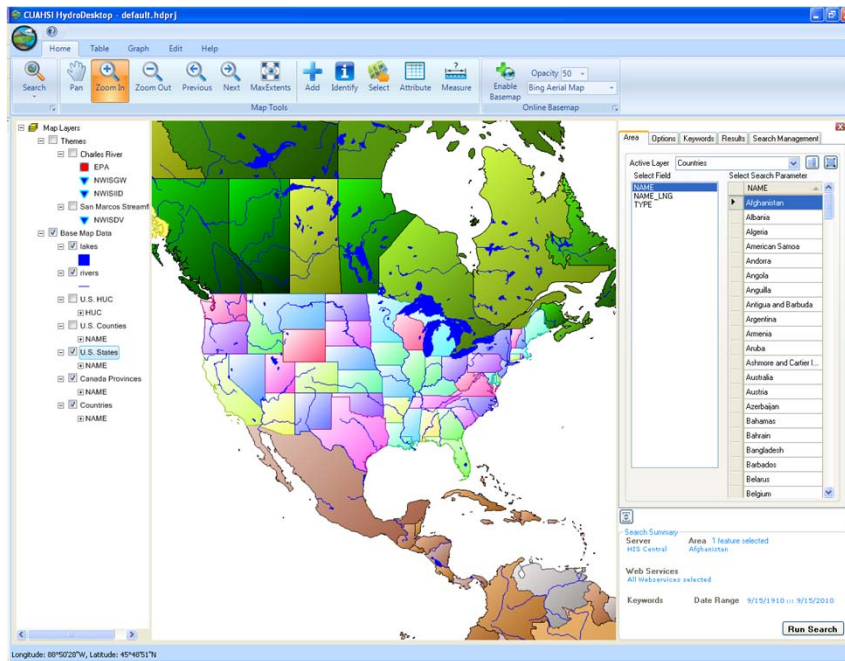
CUAHSI HydroDesktop - default.hdprj

Home Table Graph Edit Help

Search Pan Zoom In Zoom Out Previous Next MaxExtents Add Identify Select Attribute Measure Enable Basemap Opacity 50 Bing Aerial Map

Map Tools Online Basemap

Map Layers
Themes
Charles River
EPA
NWISGW
NWISIID
San Marcos Stream
NWISDV
Base Map Data
lakes
rivers
U.S. HUC
HUC
U.S. Counties
NAME
U.S. States
NAME
Canada Provinces
NAME
Countries
NAME

Area Options Keywords Results Search Management

Active Layer Countries
Select Field
NAME
NAME_LNG
TYPE
Select Search Parameter
NAME
Afghanistan
Albania
Algeria
American Samoa
Andorra
Angola
Anguilla
Antigua and Barbuda
Argentina
Armenia
Aruba
Ashmore and Cartier I...
Australia
Austria
Azerbaijan
Bahamas
Bahrain
Bangladesh
Barbados
Belarus
Belgium

Search Summary
Server
HIS Central
Area 1 feature selected
Afghanistan

Web Services
All Webservices selected

Keywords Date Range 9/15/1910 ::: 9/15/2010

Run Search

Longitude: 88°50'28"W, Latitude: 45°48'51"N